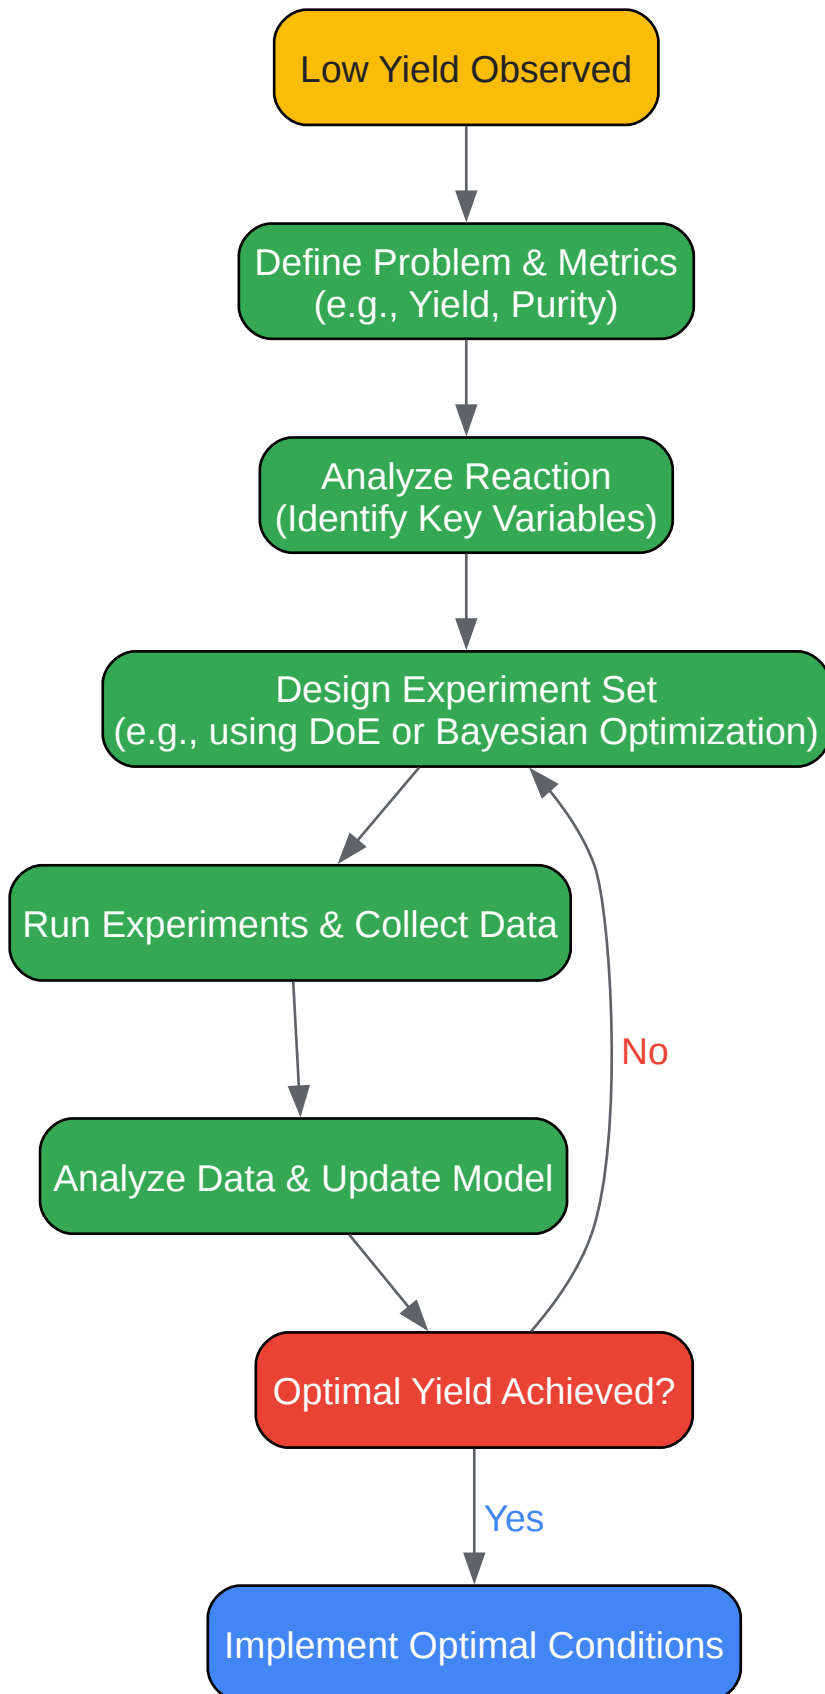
Low Yield Observed

Define Problem & Metrics
(e.g., Yield, Purity)

Analyze Reaction
(Identify Key Variables)

Design Experiment Set
(e.g., using DoE or Bayesian Optimization)

Run Experiments & Collect Data

Analyze Data & Update Model

No

Optimal Yield Achieved?

Yes

Implement Optimal Conditions